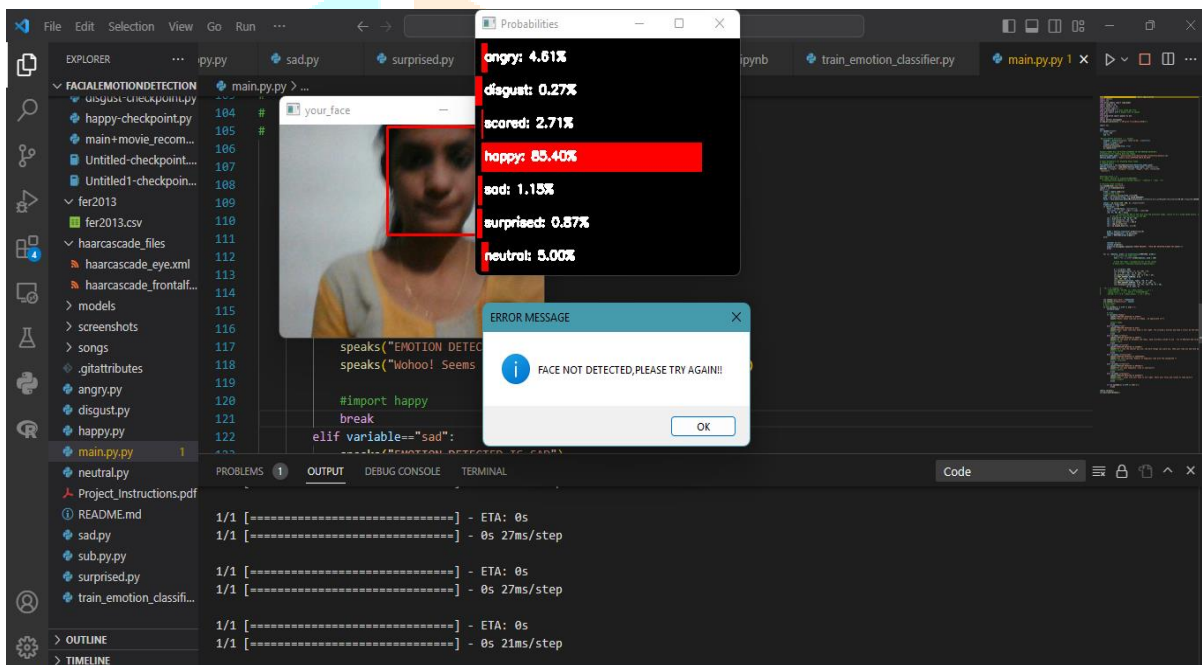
File Edit Selection View Go Run ···

EXPLORER ···
FACIALEMOTIONDETECTION
disgust-checkpoint.py
happy-checkpoint.py
main+movie_recom...
Untitled-checkpoint...
Untitled1-checkpoin...
fer2013
fer2013.csv
haarcascade_files
haarcascade_eye.xml
haarcascade_frontalf...
models
screenshots
songs
.gitattributes
angry.py
disgust.py
happy.py
main.py.py 1
neutral.py
Project_Instructions.pdf
README.md
sad.py
sub.py.py
surprised.py
train_emotion_classifi...
OUTLINE
TIMELINE

py.py | sad.py | surprised.py | pynb | train_emotion_classifier.py | main.py.py 1 ×

main.py.py > ...

104 #
105 #
106
107
108
109
110
111
112
113
114
115
116
117 speaks("EMOTION DETEC
118 speaks("Wohoo! Seems
119
120 #import happy
121 break
122 elif variable=="sad":

your_face

Probabilities
angry: 4.61%
disgust: 0.27%
scared: 2.71%
happy: 85.40%
sad: 1.15%
surprised: 0.87%
neutral: 5.00%

ERROR MESSAGE
FACE NOT DETECTED,PLEASE TRY AGAIN!!
OK

PROBLEMS 1 OUTPUT DEBUG CONSOLE TERMINAL Code

1/1 [==============================] - ETA: 0s
1/1 [==============================] - 0s 27ms/step

1/1 [==============================] - ETA: 0s
1/1 [==============================] - 0s 27ms/step

1/1 [==============================] - ETA: 0s
1/1 [==============================] - 0s 21ms/step